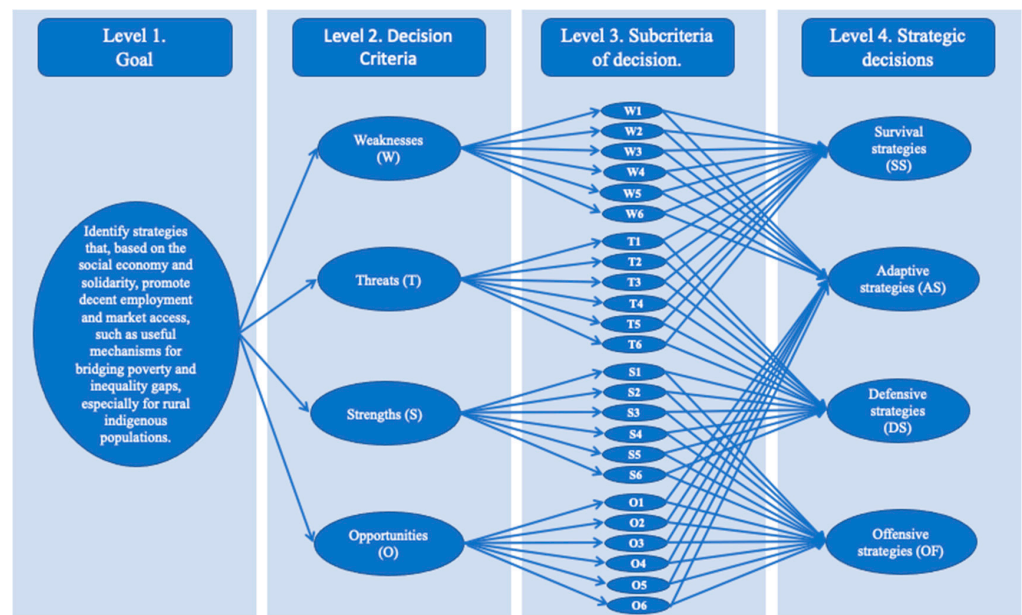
Level 1. Goal

Level 2. Decision Criteria

Level 3. Subcriteria of decision.

Level 4. Strategic decisions

Identify strategies that, based on the social economy and solidarity, promote decent employment and market access, such as useful mechanisms for bridging poverty and inequality gaps, especially for rural indigenous populations.

Weaknesses (W)

Threats (T)

Strengths (S)

Opportunities (O)

W1
W2
W3
W4
W5
W6
T1
T2
T3
T4
T5
T6
S1
S2
S3
S4
S5
S6
O1
O2
O3
O4
O5
O6

Survival strategies (SS)

Adaptive strategies (AS)

Defensive strategies (DS)

Offensive strategies (OF)